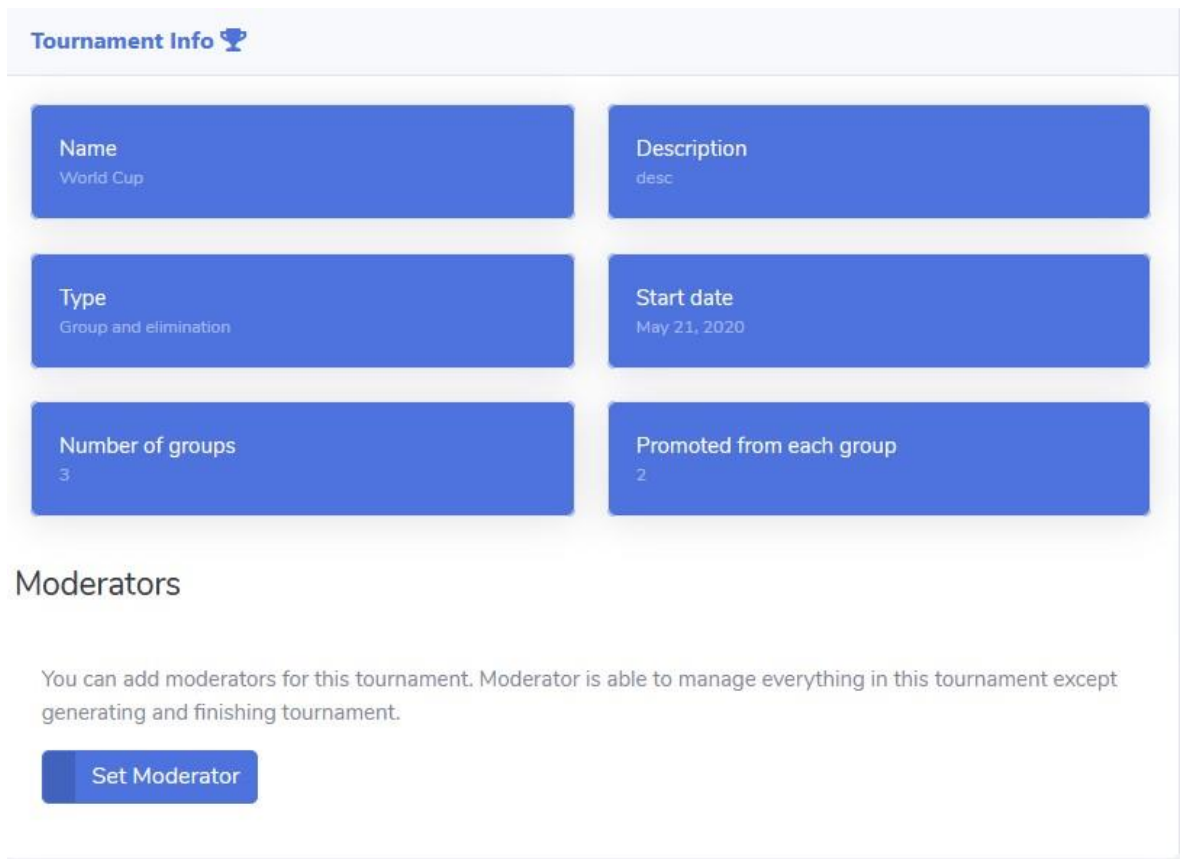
Tournament Info

Name
World Cup

Description
desc

Type
Group and elimination

Start date
May 21, 2020

Number of groups
3

Promoted from each group
2

Moderators

You can add moderators for this tournament. Moderator is able to manage everything in this tournament except generating and finishing tournament.

Set Moderator